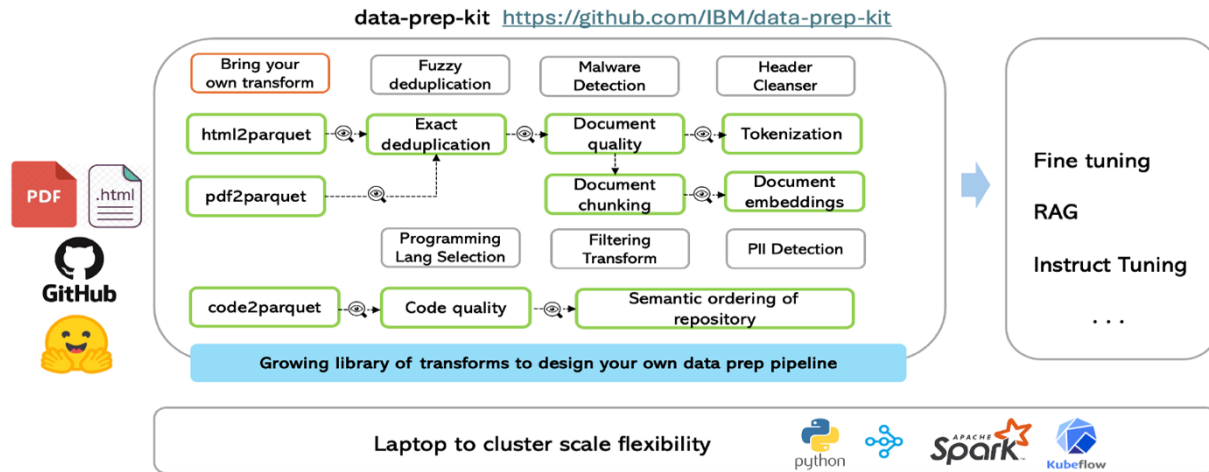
data-prep-kit https://github.com/IBM/data-prep-kit

PDF

.html

GitHub

Bring your own transform

Fuzzy deduplication

Malware Detection

Header Cleanser

html2parquet

Exact deduplication

Document quality

Tokenization

pdf2parquet

Document chunking

Document embeddings

Programming Lang Selection

Filtering Transform

PII Detection

code2parquet

Code quality

Semantic ordering of repository

Growing library of transforms to design your own data prep pipeline

Fine tuning

RAG

Instruct Tuning

. . .

Laptop to cluster scale flexibility

python

APACHE Spark

Kubeflow